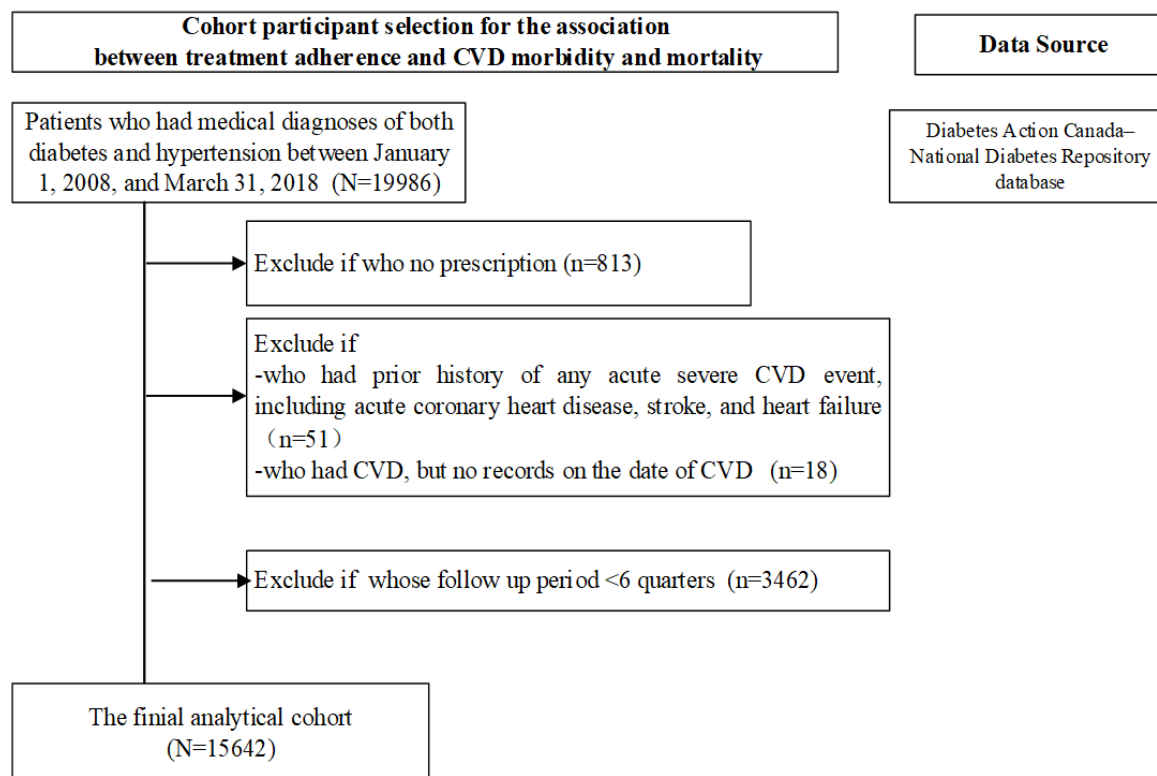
Cohort participant selection for the association between treatment adherence and CVD morbidity and mortality

Data Source

Patients who had medical diagnoses of both diabetes and hypertension between January 1, 2008, and March 31, 2018 (N=19986)

Diabetes Action Canada–National Diabetes Repository database

Exclude if who no prescription (n=813)

Exclude if
-who had prior history of any acute severe CVD event, including acute coronary heart disease, stroke, and heart failure （n=51）
-who had CVD, but no records on the date of CVD (n=18)

Exclude if whose follow up period <6 quarters (n=3462)

The finial analytical cohort (N=15642)